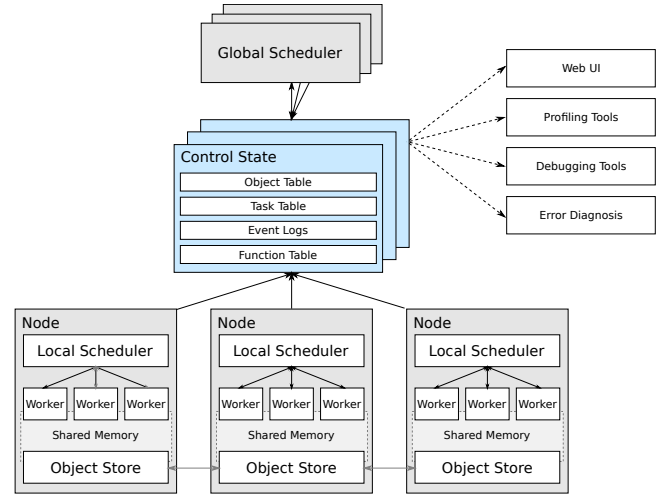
Global Scheduler

Web UI

Profiling Tools

Debugging Tools

Error Diagnosis

Control State

Object Table

Task Table

Event Logs

Function Table

Node

Local Scheduler

Worker Worker Worker

Shared Memory

Object Store

Node

Local Scheduler

Worker Worker Worker

Shared Memory

Object Store

Node

Local Scheduler

Worker Worker Worker

Shared Memory

Object Store